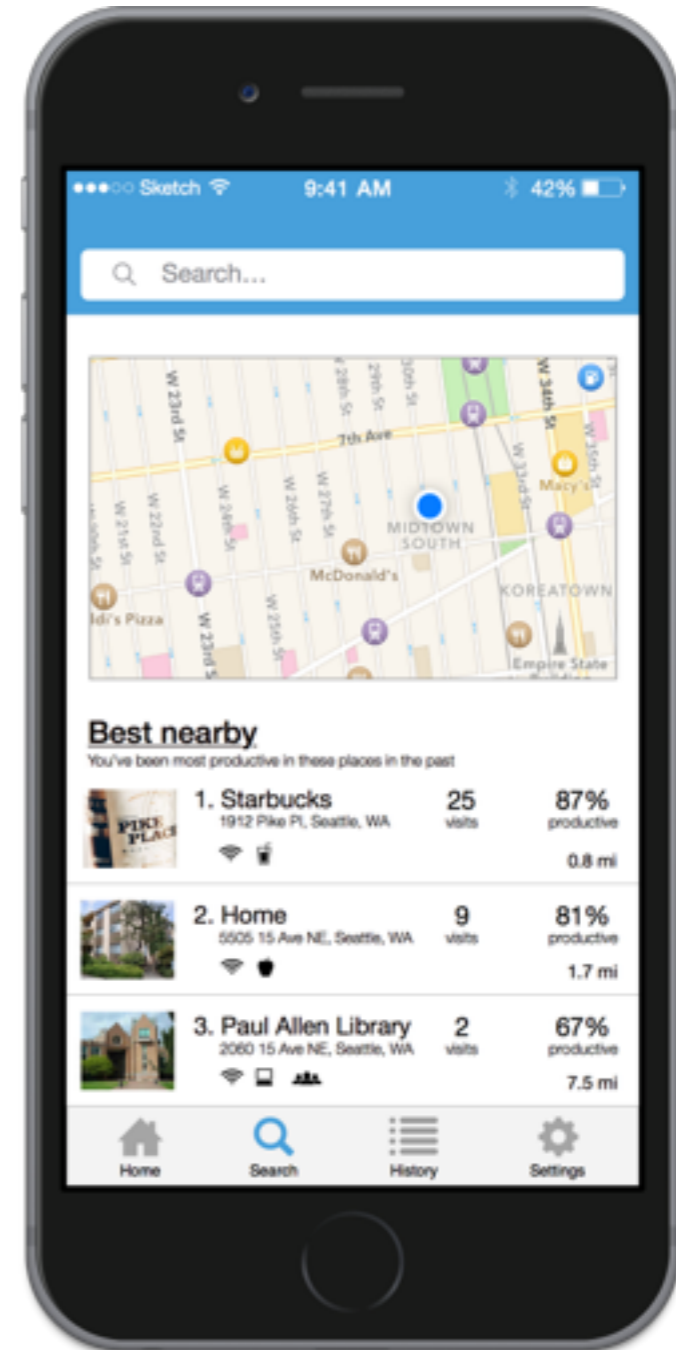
●●●○○ Sketch 9:41 AM 42%

Search...

W 23rd St
7th Ave
W 28th St
29th St
30th St
W 34th St
W 35th St
Macy's
W 21st St
W 22nd St
W 24th St
W 26th St
W 27th St
MIDTOWN SOUTH
W 33rd St
McDonald's
KOREATOWN
ldi's Pizza
W 23rd St
W 25th St
Empire State

Best nearby
You've been most productive in these places in the past

PIKE PLACE
1. Starbucks
1912 Pike Pl, Seattle, WA
25 visits
87% productive
0.8 mi

2. Home
5505 15 Ave NE, Seattle, WA
9 visits
81% productive
1.7 mi

3. Paul Allen Library
2060 15 Ave NE, Seattle, WA
2 visits
67% productive
7.5 mi

Home
Search
History
Settings